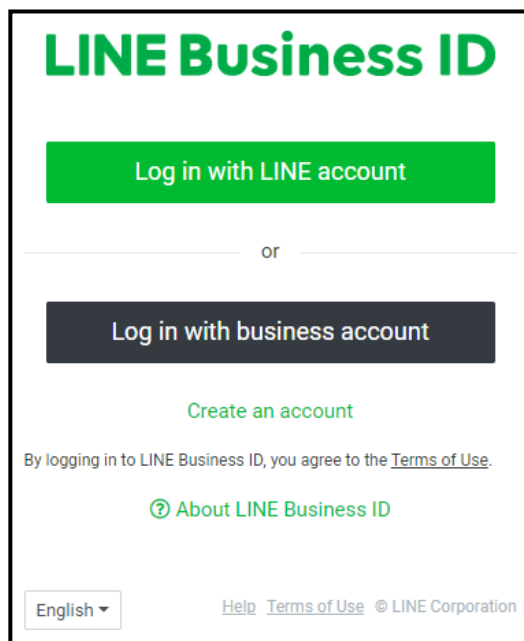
LINE Business ID

Log in with LINE account

or

Log in with business account

Create an account

By logging in to LINE Business ID, you agree to the Terms of Use.

? About LINE Business ID

English

Help Terms of Use © LINE Corporation